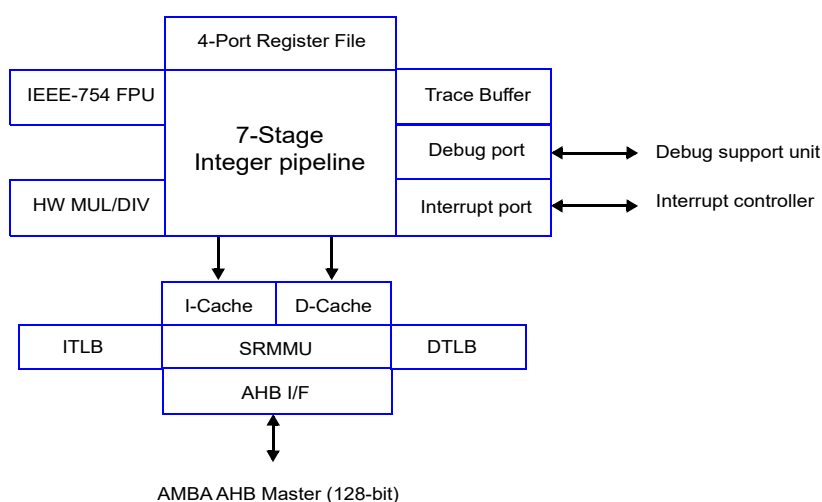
4-Port Register File

IEEE-754 FPU

7-Stage
Integer pipeline

Trace Buffer

Debug port

Debug support unit

HW MUL/DIV

Interrupt port

Interrupt controller

I-Cache

D-Cache

ITLB

SRMMU

DTLB

AHB I/F

AMBA AHB Master (128-bit)